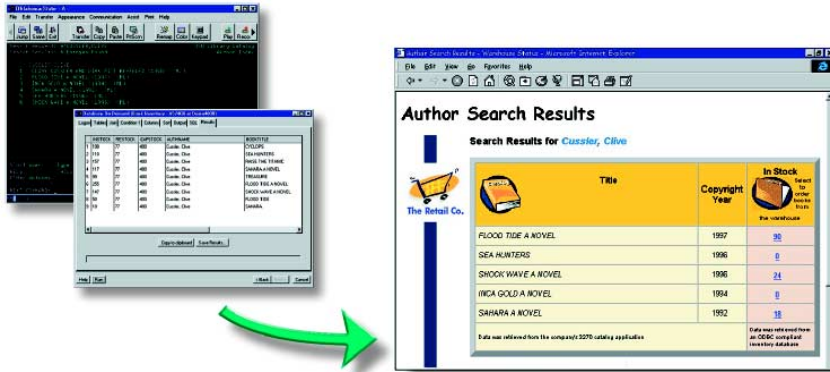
File Edit Transfer Appearance Communication Assist Print Help

Jump Save Exit Transfer Copy Paste PrScrn Remap Color Keypad Play Record

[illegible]

Logon Tables Join Condition Columns Sort Output SQL Results

| INSTOCK | RESTOCK | CAPSTOCK | AUTHNAME | BOOKTITLE |
|---|---|---|---|---|
| 138 | 77 | 400 | Cussler, Clive | CYCLOPS |
| 110 | 77 | 400 | Cussler, Clive | SEA HUNTERS |
| 157 | 77 | 400 | Cussler, Clive | PASS THE TITANIC |
| 117 | 77 | 400 | Cussler, Clive | SAHARA A NOVEL |
| 99 | 77 | 400 | Cussler, Clive | TREASURE |
| 255 | 77 | 400 | Cussler, Clive | FLOOD TIDE A NOVEL |
| 147 | 77 | 400 | Cussler, Clive | SHOCK WAVE A NOVEL |
| 90 | 77 | 400 | Cussler, Clive | FLOOD TIDE |
| 58 | 77 | 400 | Cussler, Clive | SAHARA |

Copy to clipboard Save Results...

Help Back Next Cancel

Author Search Results - Warehouse Status - Microsoft Internet Explorer

File Edit View Go Favorites Help

Author Search Results

Search Results for Cussler, Clive

The Retail Co.

| Title | Copyright Year | In Stock Select to order books from the warehouse |
|---|---|---|
| FLOOD TIDE A NOVEL | 1997 | 90 |
| SEA HUNTERS | 1996 | 0 |
| SHOCK WAVE A NOVEL | 1996 | 24 |
| INCA GOLD A NOVEL | 1994 | 0 |
| SAHARA A NOVEL | 1992 | 18 |

Data was retrieved from the company's 3270 catalog application

Data was retrieved from an ODBC compliant inventory database